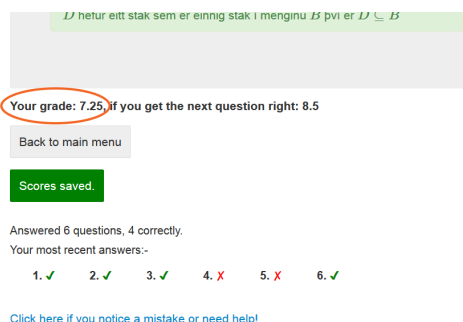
$D$ hefur eitt stak sem er einnig stak í menginu $B$ því er $D \subseteq B$

Your grade: 7.25, if you get the next question right: 8.5

Back to main menu

Scores saved.

Answered 6 questions, 4 correctly.
Your most recent answers:-

1. ✓ 2. ✓ 3. ✓ 4. ✗ 5. ✗ 6. ✓

Click here if you notice a mistake or need help!